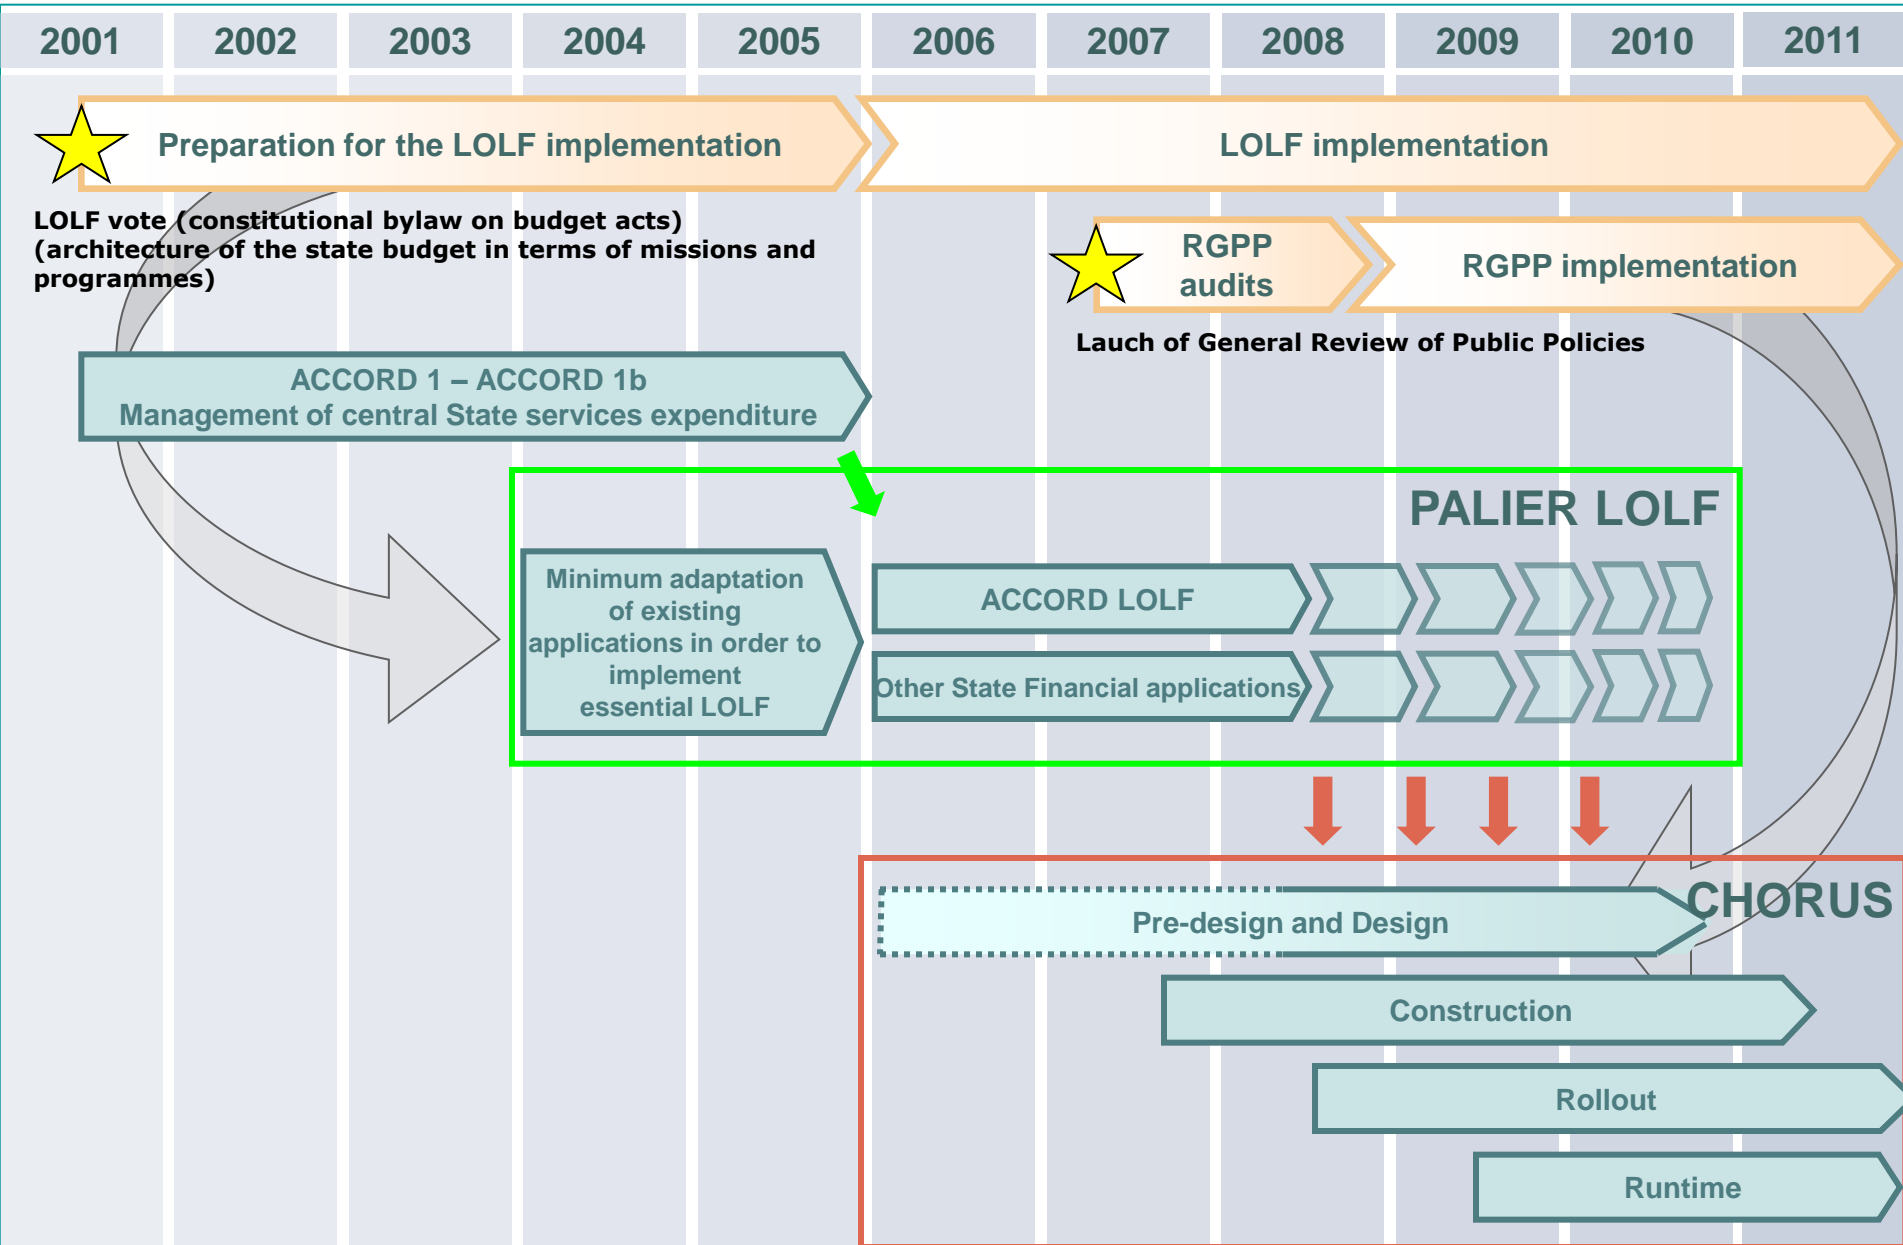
| 2001 | 2002 | 2003 | 2004 | 2005 | 2006 | 2007 | 2008 | 2009 | 2010 | 2011 |
|---|---|---|---|---|---|---|---|---|---|---|

Preparation for the LOLF implementation

LOLF implementation

LOLF vote (constitutional bylaw on budget acts) (architecture of the state budget in terms of missions and programmes)

RGPP audits

RGPP implementation

Lauch of General Review of Public Policies

ACCORD 1 – ACCORD 1b
Management of central State services expenditure

PALIER LOLF

Minimum adaptation of existing applications in order to implement essential LOLF

ACCORD LOLF

Other State Financial applications

CHORUS

Pre-design and Design

Construction

Rollout

Runtime